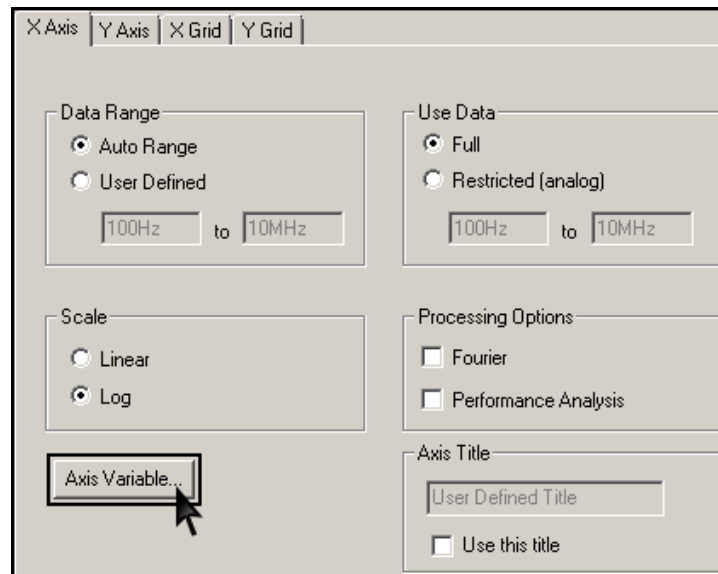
X Axis | Y Axis | X Grid | Y Grid

Data Range
Auto Range
User Defined
100Hz to 10MHz

Use Data
Full
Restricted (analog)
100Hz to 10MHz

Scale
Linear
Log

Processing Options
Fourier
Performance Analysis

Axis Variable...

Axis Title
User Defined Title
Use this title